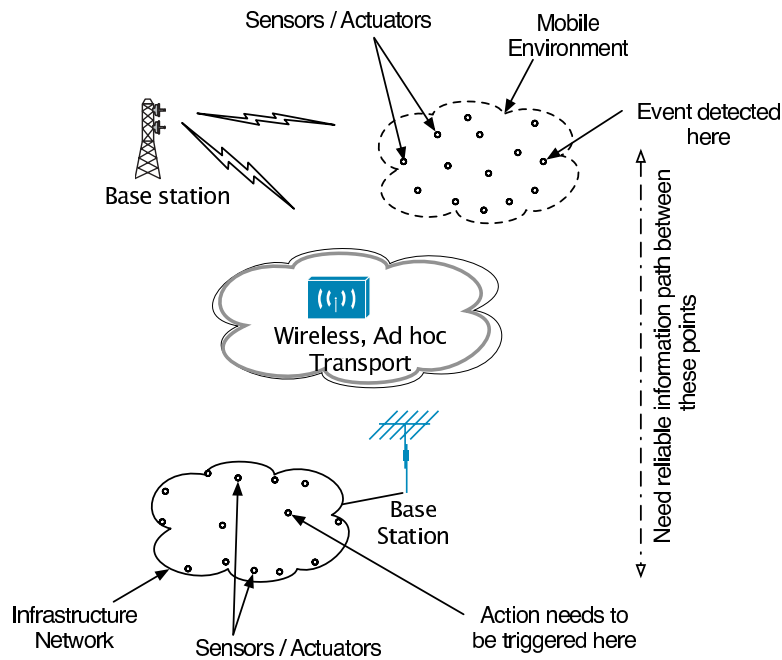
Sensors / Actuators

Mobile Environment

Event detected here

Base station

Need reliable information path between these points

Wireless, Ad hoc Transport

Base Station

Infrastructure Network

Sensors / Actuators

Action needs to be triggered here